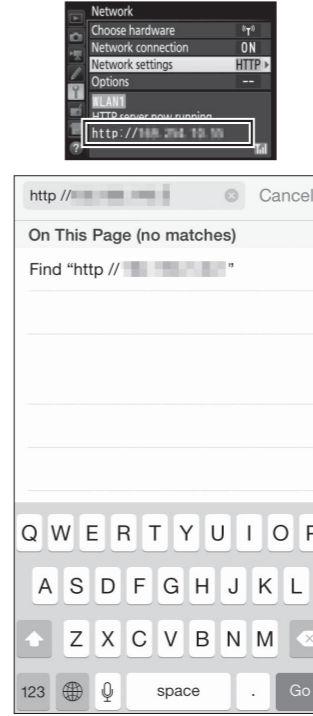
Network
Choose hardware
Network connection ON
Network settings HTTP
Options --
WLAN1
HTTP server now running
http://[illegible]

http //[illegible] Cancel
On This Page (no matches)
Find "http // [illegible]"

Q W E R T Y U I O P
A S D F G H J K L
Z X C V B N M
123 space . Go